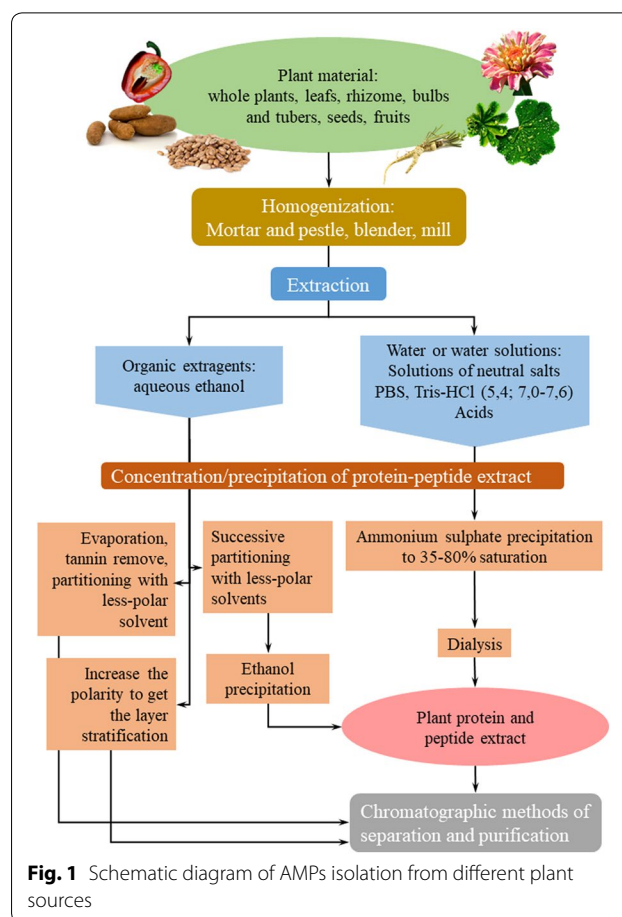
Plant material:
whole plants, leafs, rhizome, bulbs and tubers, seeds, fruits

Homogenization:
Mortar and pestle, blender, mill

Extraction

Organic extragents:
aqueous ethanol

Water or water solutions:
Solutions of neutral salts
PBS, Tris-HCl (5,4; 7,0-7,6)
Acids

Concentration/precipitation of protein-peptide extract

Evaporation, tannin remove, partitioning with less-polar solvent

Successive partitioning with less-polar solvents

Ammonium sulphate precipitation to 35-80% saturation

Dialysis

Increase the polarity to get the layer stratification

Ethanol precipitation

Plant protein and peptide extract

Chromatographic methods of separation and purification

**Fig. 1** Schematic diagram of AMPs isolation from different plant sources